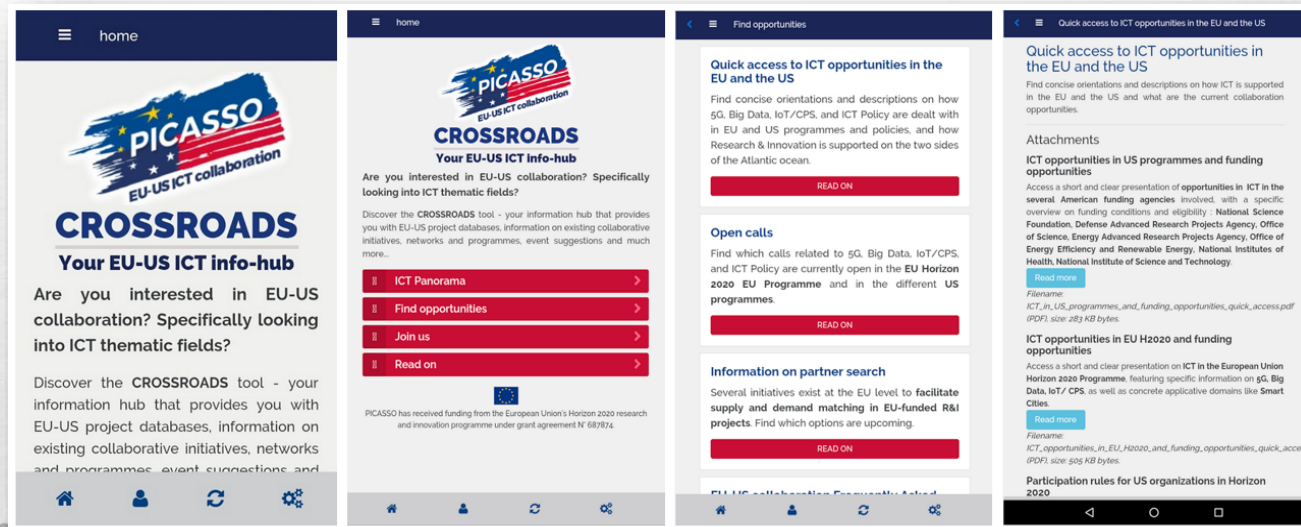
home

PICASSO
EU-US ICT collaboration

CROSSROADS
Your EU-US ICT info-hub

Are you interested in EU-US collaboration? Specifically looking into ICT thematic fields?

Discover the **CROSSROADS** tool - your information hub that provides you with EU-US project databases, information on existing collaborative initiatives, networks and programmes, event suggestions and

home

PICASSO
EU-US ICT collaboration

CROSSROADS
Your EU-US ICT info-hub

Are you interested in EU-US collaboration? Specifically looking into ICT thematic fields?

Discover the **CROSSROADS** tool - your information hub that provides you with EU-US project databases, information on existing collaborative initiatives, networks and programmes, event suggestions and much more...

ICT Panorama
Find opportunities
Join us
Read on

PICASSO has received funding from the European Union's Horizon 2020 research and innovation programme under grant agreement N° 687874.

Find opportunities

Quick access to ICT opportunities in the EU and the US

Find concise orientations and descriptions on how 5G, Big Data, IoT/CPS, and ICT Policy are dealt with in EU and US programmes and policies, and how Research & Innovation is supported on the two sides of the Atlantic ocean.

READ ON

Open calls

Find which calls related to 5G, Big Data, IoT/CPS, and ICT Policy are currently open in the **EU Horizon 2020 EU Programme** and in the different **US programmes**.

READ ON

Information on partner search

Several initiatives exist at the EU level to **facilitate supply and demand matching in EU-funded R&I projects**. Find which options are upcoming.

READ ON

EU-US collaboration Frequently Asked

Quick access to ICT opportunities in the EU and the US

Quick access to ICT opportunities in the EU and the US

Find concise orientations and descriptions on how ICT is supported in the EU and the US and what are the current collaboration opportunities.

Attachments

ICT opportunities in US programmes and funding opportunities

Access a short and clear presentation of **opportunities in ICT in the several American funding agencies** involved, with a specific overview on funding conditions and eligibility : **National Science Foundation, Defense Advanced Research Projects Agency, Office of Science, Energy Advanced Research Projects Agency, Office of Energy Efficiency and Renewable Energy, National Institutes of Health, National Institute of Science and Technology.**

Read more

Filename:
ICT_in_US_programmes_and_funding_opportunities_quick_access.pdf (PDF), size: 283 KB bytes.

ICT opportunities in EU H2020 and funding opportunities

Access a short and clear presentation on **ICT in the European Union Horizon 2020 Programme**, featuring specific information on **5G, Big Data, IoT/ CPS**, as well as concrete applicative domains like **Smart Cities.**

Read more

Filename:
ICT_opportunities_in_EU_H2020_and_funding_opportunities_quick_acce
(PDF), size: 505 KB bytes.

Participation rules for US organizations in Horizon 2020